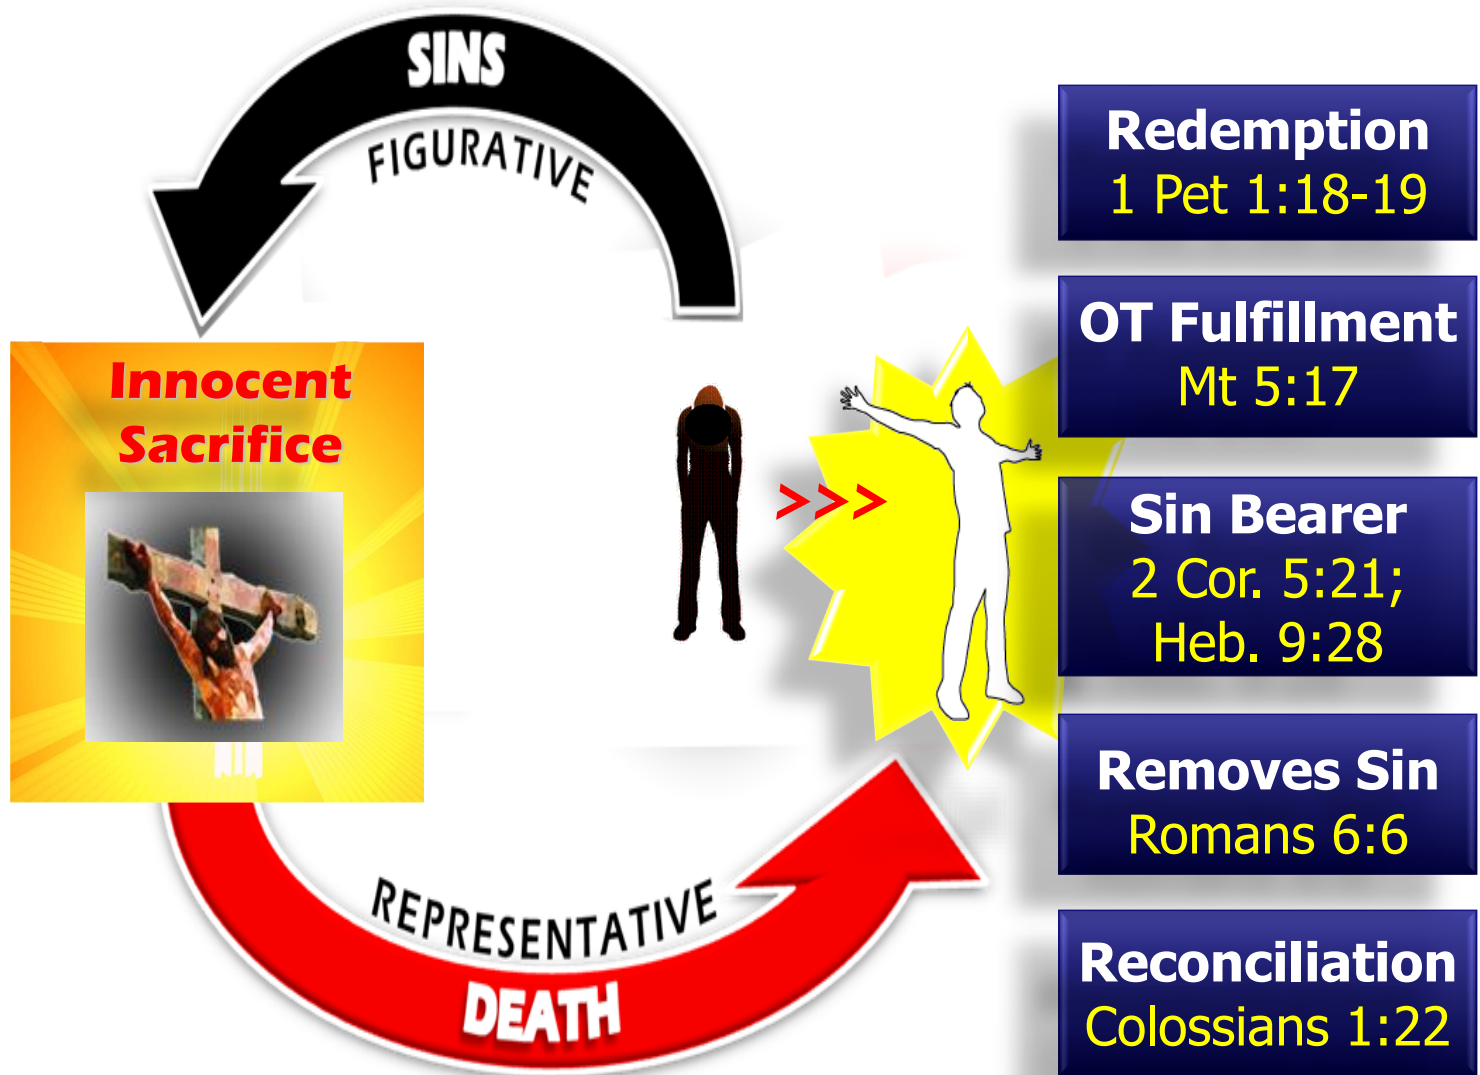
SINS
FIGURATIVE

Innocent Sacrifice

>>>

REPRESENTATIVE
DEATH

Redemption
1 Pet 1:18-19

OT Fulfillment
Mt 5:17

Sin Bearer
2 Cor. 5:21; Heb. 9:28

Removes Sin
Romans 6:6

Reconciliation
Colossians 1:22